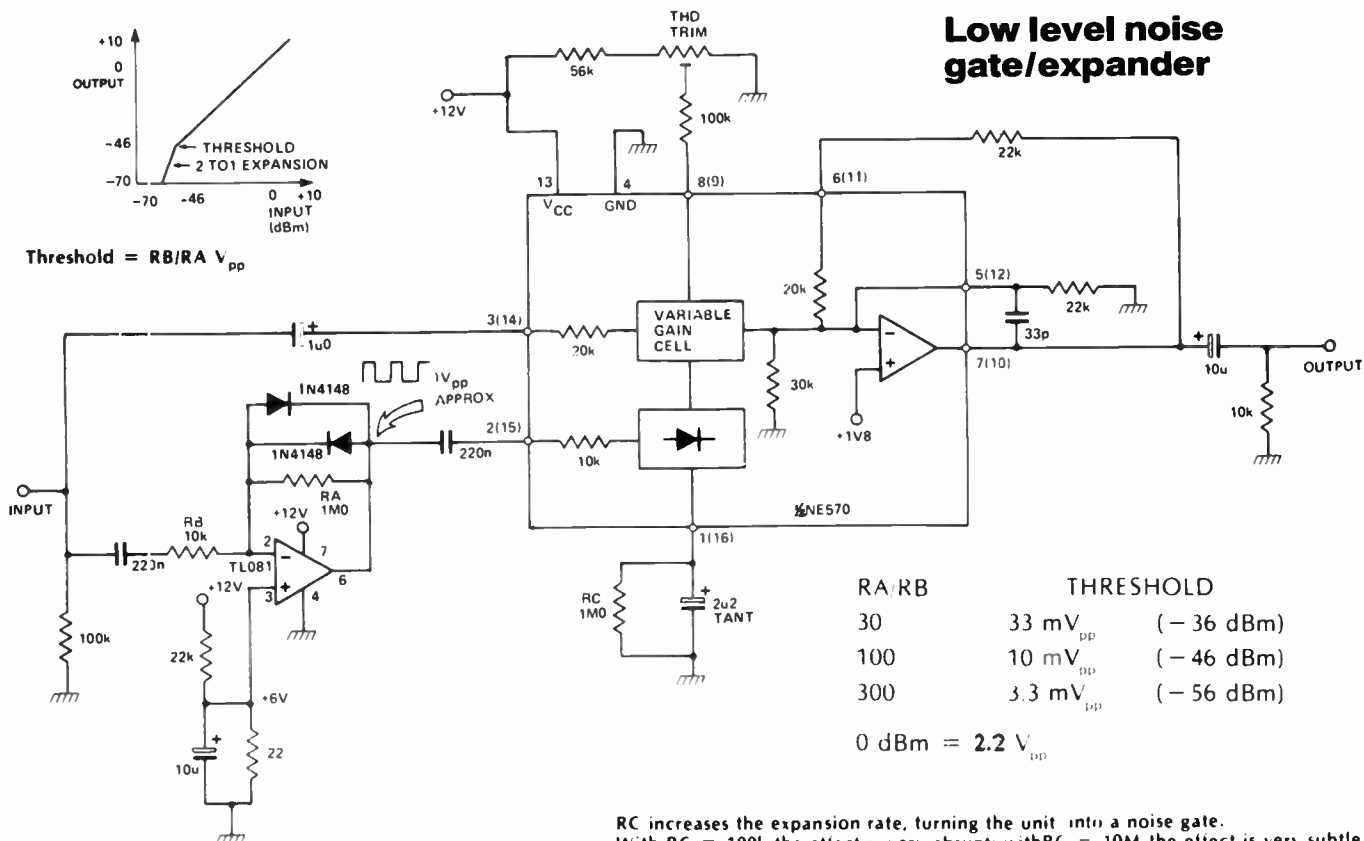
Low level noise gate/expander

+10
0
OUTPUT
-46
-70
THRESHOLD
2 TO1 EXPANSION
-70 -46 0 +10
INPUT (dBm)

Threshold = RB/RA $V_{pp}$

THD TRIM
56k
100k
+12V
22k
13 $V_{CC}$
4 GND
8(9)
6(11)
5(12)
20k
22k
33p
3(14)
1u0
20k
VARIABLE GAIN CELL
30k
7(10)
10u
OUTPUT
10k
+1V8
1V$_{pp}$ APPROX
1N4148
1N4148
RA 1M0
220n
2(15)
10k
½NE570
INPUT
RB 10k
22]n
+12V
2
7
TL081
6
3
4
+12V
1(16)
RC 1M0
2u2 TANT
100k
22k
+6V
10u
22

| RA/RB | THRESHOLD | |
|---|---|---|
| 30 | 33 $mV_{pp}$ | (− 36 dBm) |
| 100 | 10 $mV_{pp}$ | (− 46 dBm) |
| 300 | 3.3 $mV_{pp}$ | (− 56 dBm) |

0 dBm = 2.2 $V_{pp}$

RC increases the expansion rate, turning the unit into a noise gate.
With RC = 100k the effect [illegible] abrupt; withRC = 10M the effect is very subtle